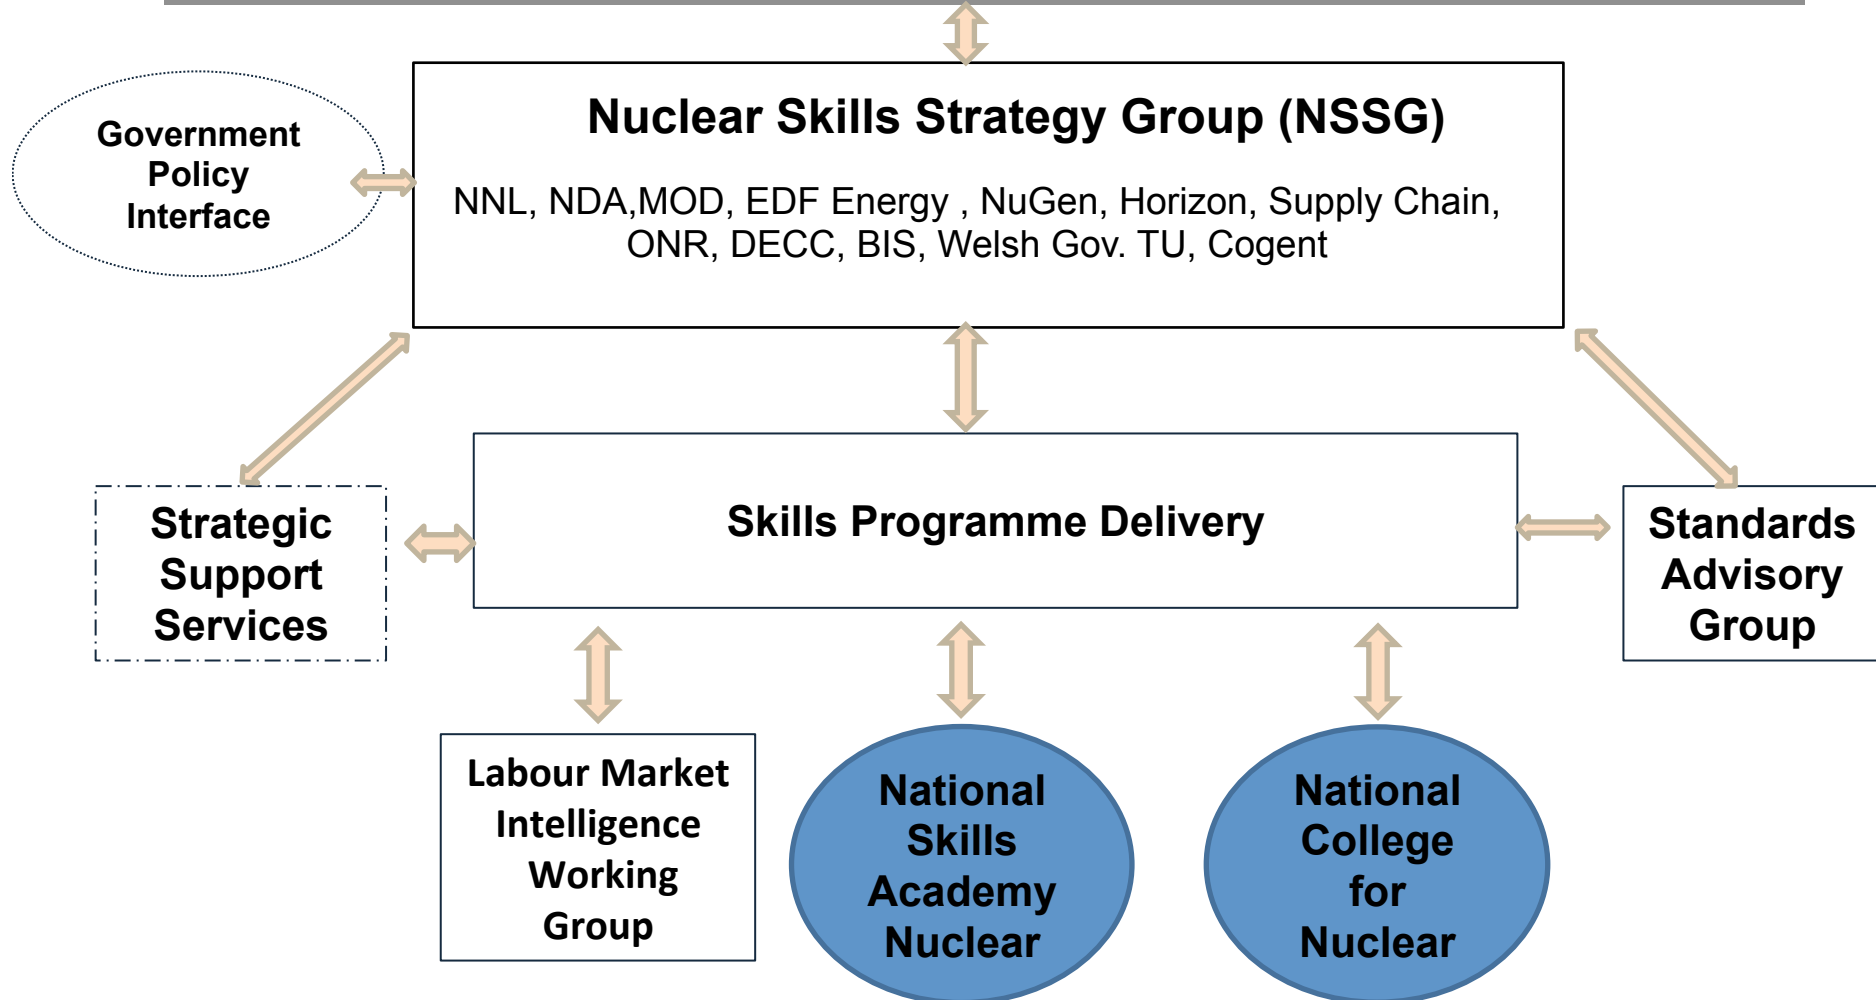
Nuclear Skills Strategy Group (NSSG)

NNL, NDA,MOD, EDF Energy , NuGen, Horizon, Supply Chain, ONR, DECC, BIS, Welsh Gov. TU, Cogent

Government Policy Interface

Strategic Support Services

Skills Programme Delivery

Standards Advisory Group

Labour Market Intelligence Working Group

National Skills Academy Nuclear

National College for Nuclear